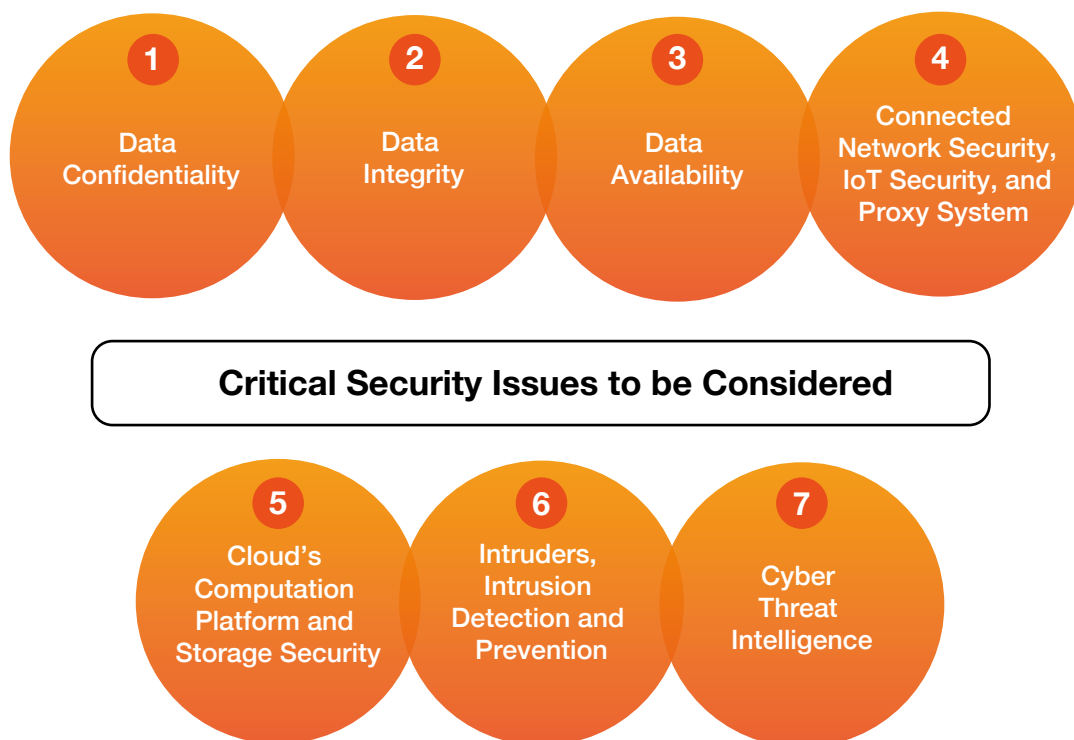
1
Data Confidentiality

2
Data Integrity

3
Data Availability

4
Connected Network Security, IoT Security, and Proxy System

Critical Security Issues to be Considered

5
Cloud’s Computation Platform and Storage Security

6
Intruders, Intrusion Detection and Prevention

7
Cyber Threat Intelligence